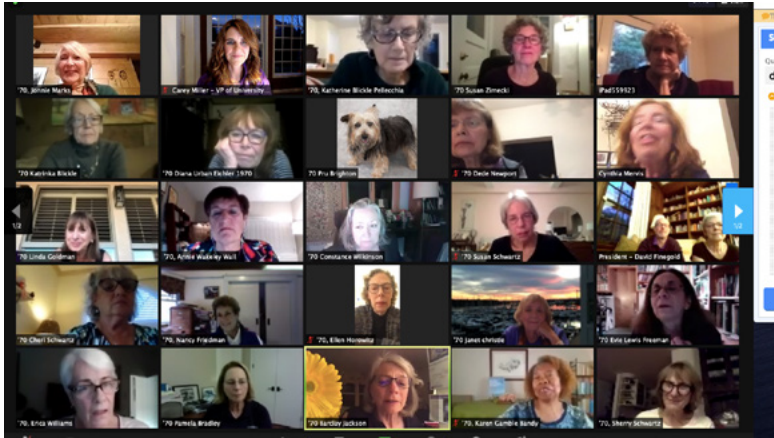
'70, Johnie Marks
Carey Miller - VP of University
'70, Katherine Bickle Pellecchia
'70 Susan Zimecki
iPad559923
'70 Katrinka Bickle
'70 Diana Urban Eichler 1970
'70 Pru Brighton
'70 Dede Newport
Cyndia Morris
1/2
'70 Linda Gordman
'70, Anne Wakeley Wall
'70, Constance Wilkinson
'70 Susan Schwartz
President - David Finegold
1/2
'70 Cheri Schwartz
'70, Nancy Friedman
'70, Ellen Horowitz
'70 Janet christie
'70 Evie Lewis Freeman
'70, Erica Williams
'70, Pamela Bradley
'70 Bartley Jackson
'70, Karen Gamble Bandy
'70, Sherry Schwartz